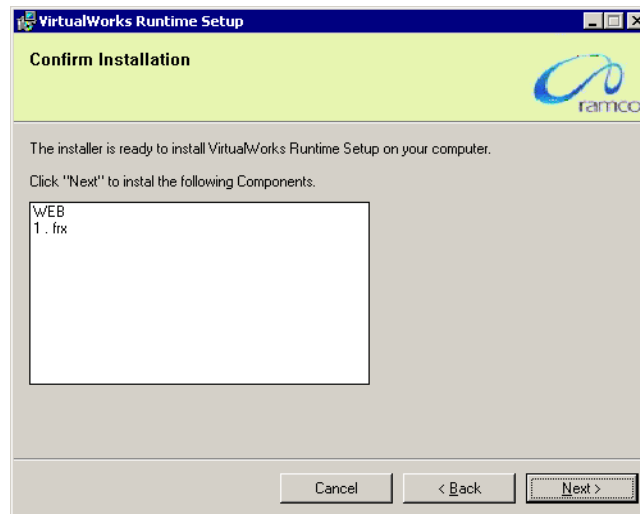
VirtualWorks Runtime Setup

Confirm Installation

ramco

The installer is ready to install VirtualWorks Runtime Setup on your computer.

Click "Next" to instal the following Components.

WEB
1 . frx

Cancel

< Back

Next >